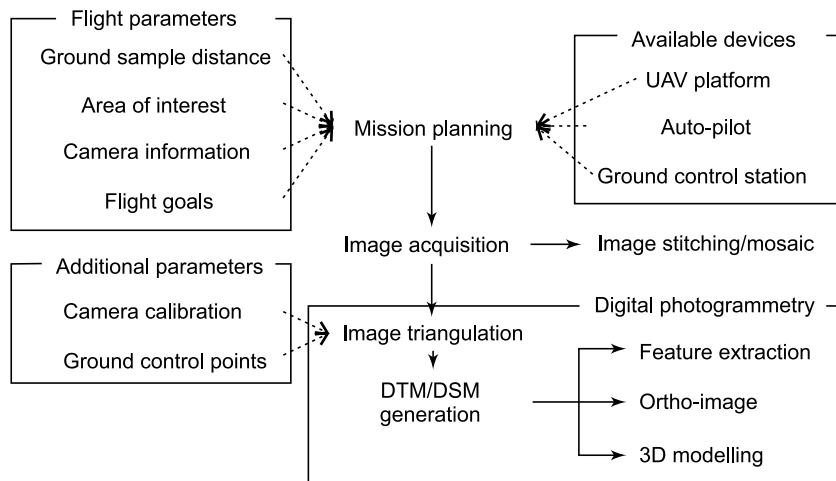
Flight parameters

Ground sample distance

Area of interest

Camera information

Flight goals

Available devices

UAV platform

Auto-pilot

Ground control station

Mission planning

Image acquisition

Image stitching/mosaic

Additional parameters

Camera calibration

Ground control points

Digital photogrammetry

Image triangulation

DTM/DSM generation

Feature extraction

Ortho-image

3D modelling